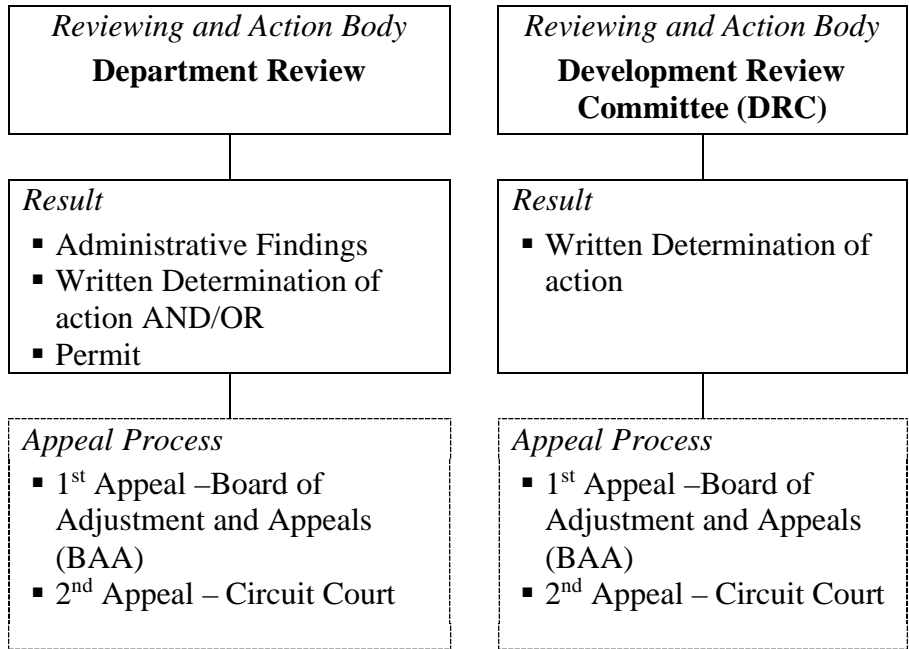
*Reviewing and Action Body*
**Department Review**

*Result*
- Administrative Findings
- Written Determination of action AND/OR
- Permit

*Appeal Process*
- 1$^{st}$ Appeal –Board of Adjustment and Appeals (BAA)
- 2$^{nd}$ Appeal – Circuit Court

*Reviewing and Action Body*
**Development Review Committee (DRC)**

*Result*
- Written Determination of action

*Appeal Process*
- 1$^{st}$ Appeal –Board of Adjustment and Appeals (BAA)
- 2$^{nd}$ Appeal – Circuit Court